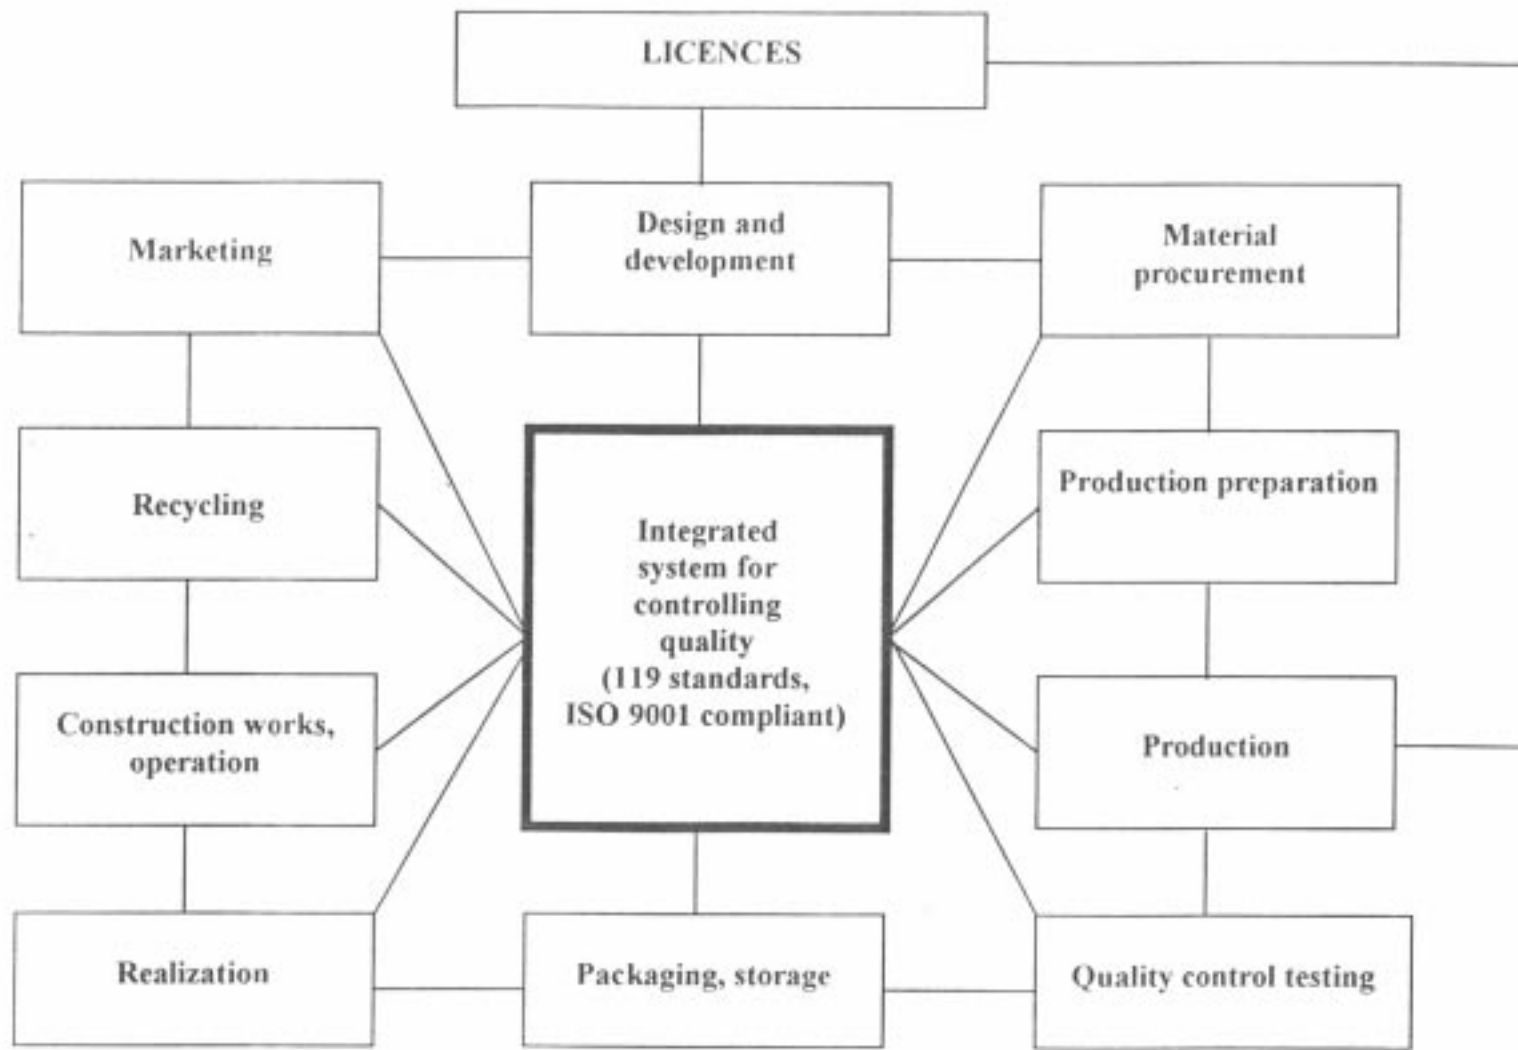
LICENCES

Marketing

Design and development

Material procurement

Recycling

Integrated system for controlling quality (119 standards, ISO 9001 compliant)

Production preparation

Construction works, operation

Production

Realization

Packaging, storage

Quality control testing